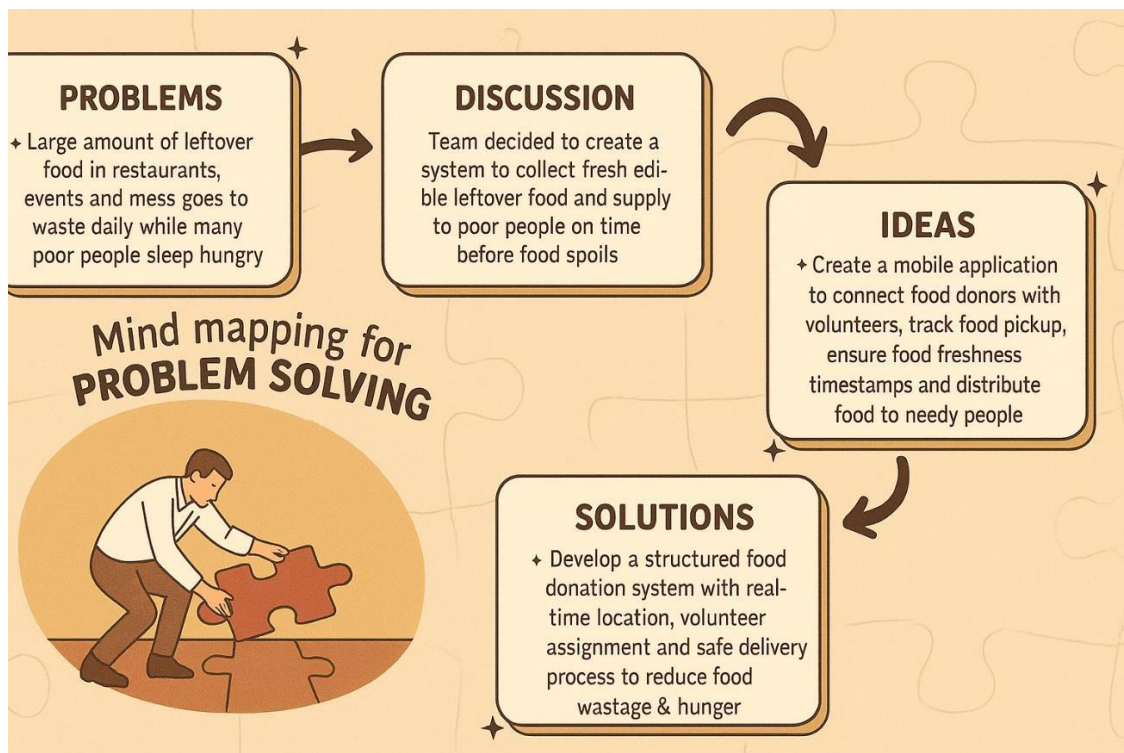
PROBLEMS

✦ Large amount of leftover food in restaurants, events and mess goes to waste daily while many poor people sleep hungry

DISCUSSION

Team decided to create a system to collect fresh edible leftover food and supply to poor people on time before food spoils

IDEAS

✦ Create a mobile application to connect food donors with volunteers, track food pickup, ensure food freshness timestamps and distribute food to needy people

Mind mapping for PROBLEM SOLVING

SOLUTIONS

✦ Develop a structured food donation system with real-time location, volunteer assignment and safe delivery process to reduce food wastage & hunger